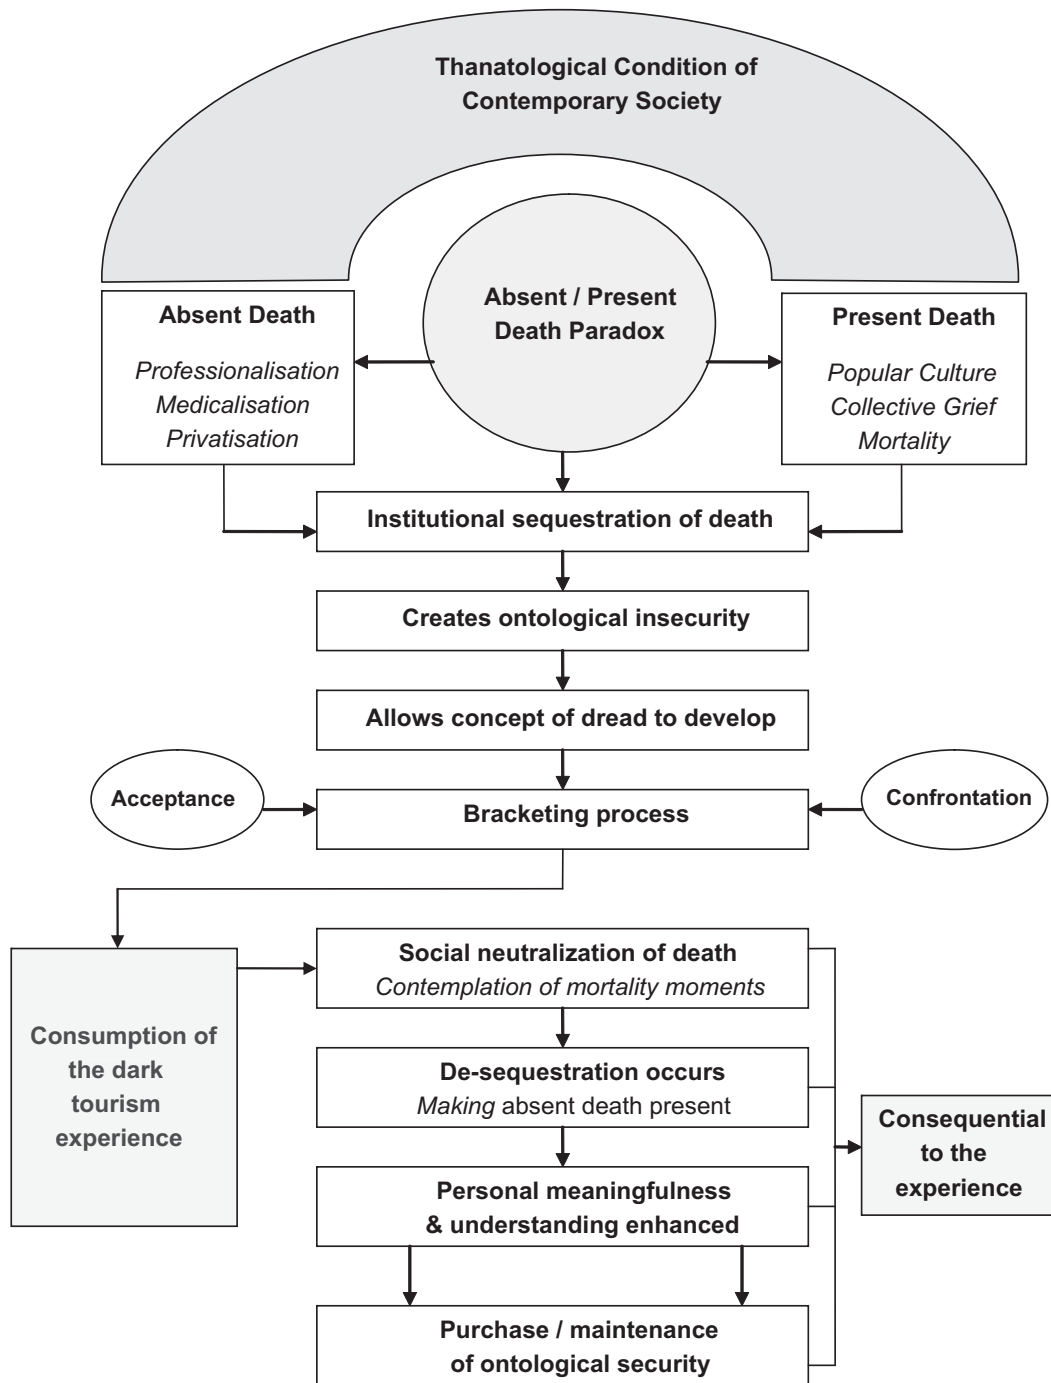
Thanatological Condition of Contemporary Society

Absent Death

Professionalisation
Medicalisation
Privatisation

Absent / Present Death Paradox

Present Death

Popular Culture
Collective Grief
Mortality

Institutional sequestration of death

Creates ontological insecurity

Allows concept of dread to develop

Acceptance

Bracketing process

Confrontation

Consumption of the dark tourism experience

Social neutralization of death
Contemplation of mortality moments

De-sequestration occurs
Making absent death present

Consequential to the experience

Personal meaningfulness & understanding enhanced

Purchase / maintenance of ontological security